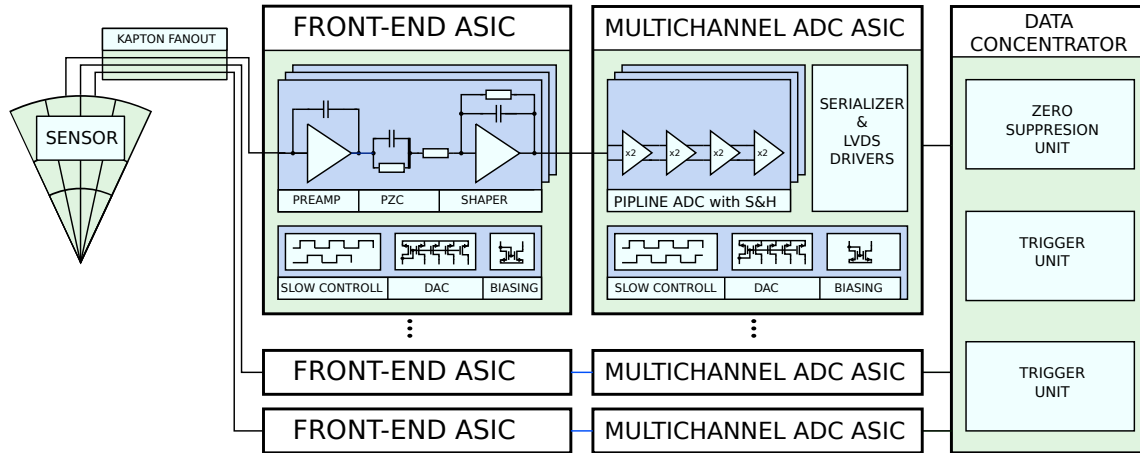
KAPTON FANOUT

SENSOR

FRONT-END ASIC

PREAMP
PZC
SHAPER

SLOW CONTROLL
DAC
BIASING

MULTICHANNEL ADC ASIC

x2
x2
x2
x2

PIPLINE ADC with S&H

SERIALIZER & LVDS DRIVERS

SLOW CONTROLL
DAC
BIASING

DATA CONCENTRATOR

ZERO SUPPRESION UNIT

TRIGGER UNIT

TRIGGER UNIT

FRONT-END ASIC
MULTICHANNEL ADC ASIC

FRONT-END ASIC
MULTICHANNEL ADC ASIC